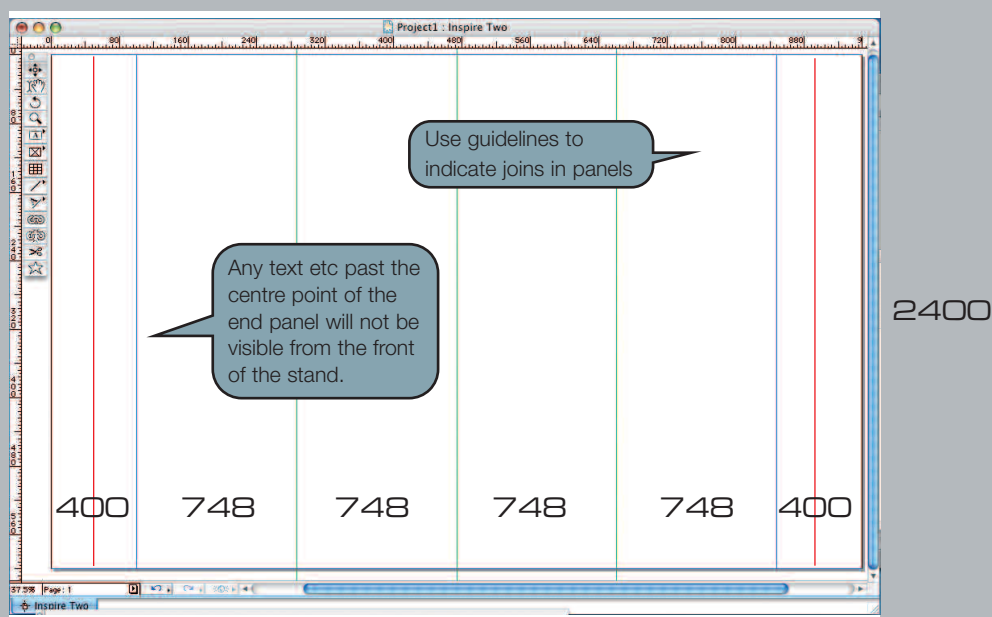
Project1 : Inspire Two

0 80 160 240 320 400 480 560 640 720 800 880

Use guidelines to indicate joins in panels

Any text etc past the centre point of the end panel will not be visible from the front of the stand.

2400

400 748 748 748 748 400

37.5% Page: 1

Inspire Two